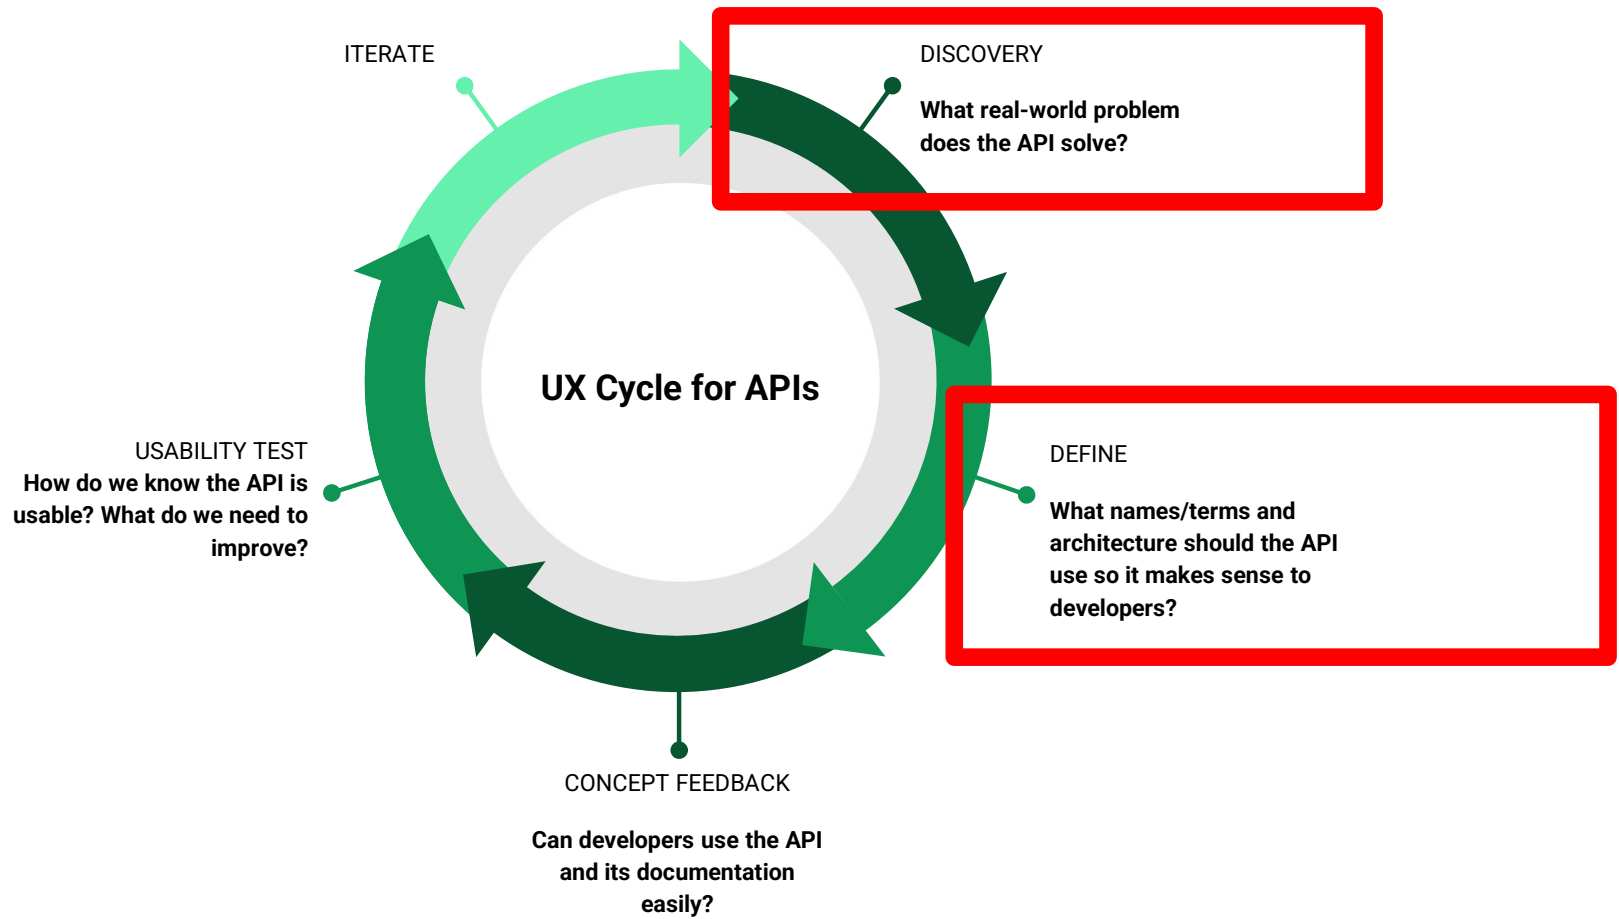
ITERATE

DISCOVERY

What real-world problem does the API solve?

UX Cycle for APIs

USABILITY TEST
How do we know the API is usable? What do we need to improve?

DEFINE

What names/terms and architecture should the API use so it makes sense to developers?

CONCEPT FEEDBACK

Can developers use the API and its documentation easily?